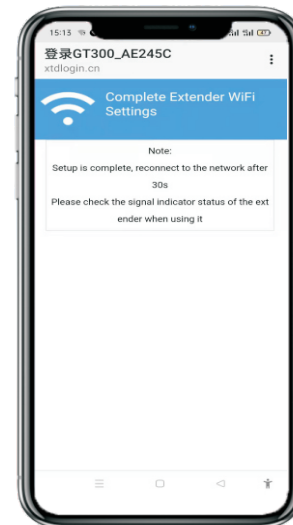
15:13

登录GT300_AE245C
xtdlogin.cn

Complete Extender WiFi Settings

Note:
Setup is complete, reconnect to the network after 30s
Please check the signal indicator status of the extender when using it